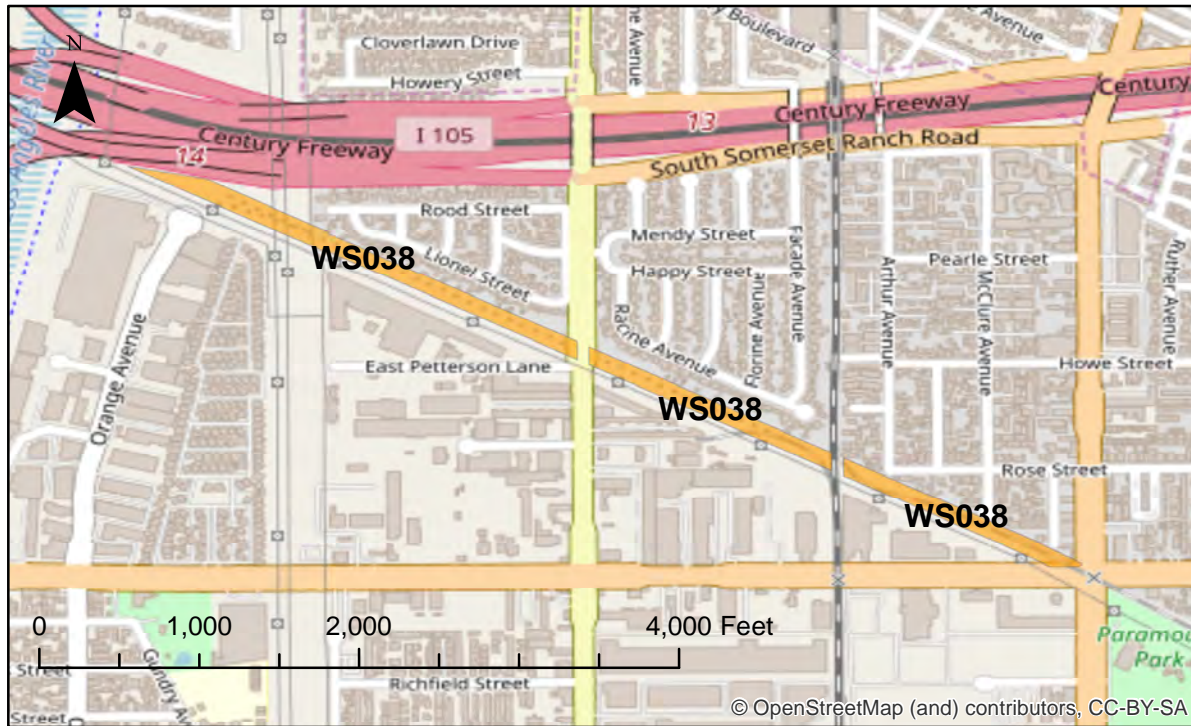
N
Angeles River
Cloverlawn Drive
Howery Street
Boulevard
Avenue
Century Freeway
I 105
14
13
Century Freeway
Century
South Somerset Ranch Road
Rood Street
WS038
Lionel Street
Mendy Street
Happy Street
Pearle Street
Racine Avenue
Florine Avenue
Facade Avenue
Arthur Avenue
McClure Avenue
Ruther Avenue
Howe Street
Orange Avenue
East Petterson Lane
WS038
Rose Street
WS038
0
1,000
2,000
4,000 Feet
Gundry Av
Street
Street
Richfield Street
Paramou
Park
© OpenStreetMap (and) contributors, CC-BY-SA